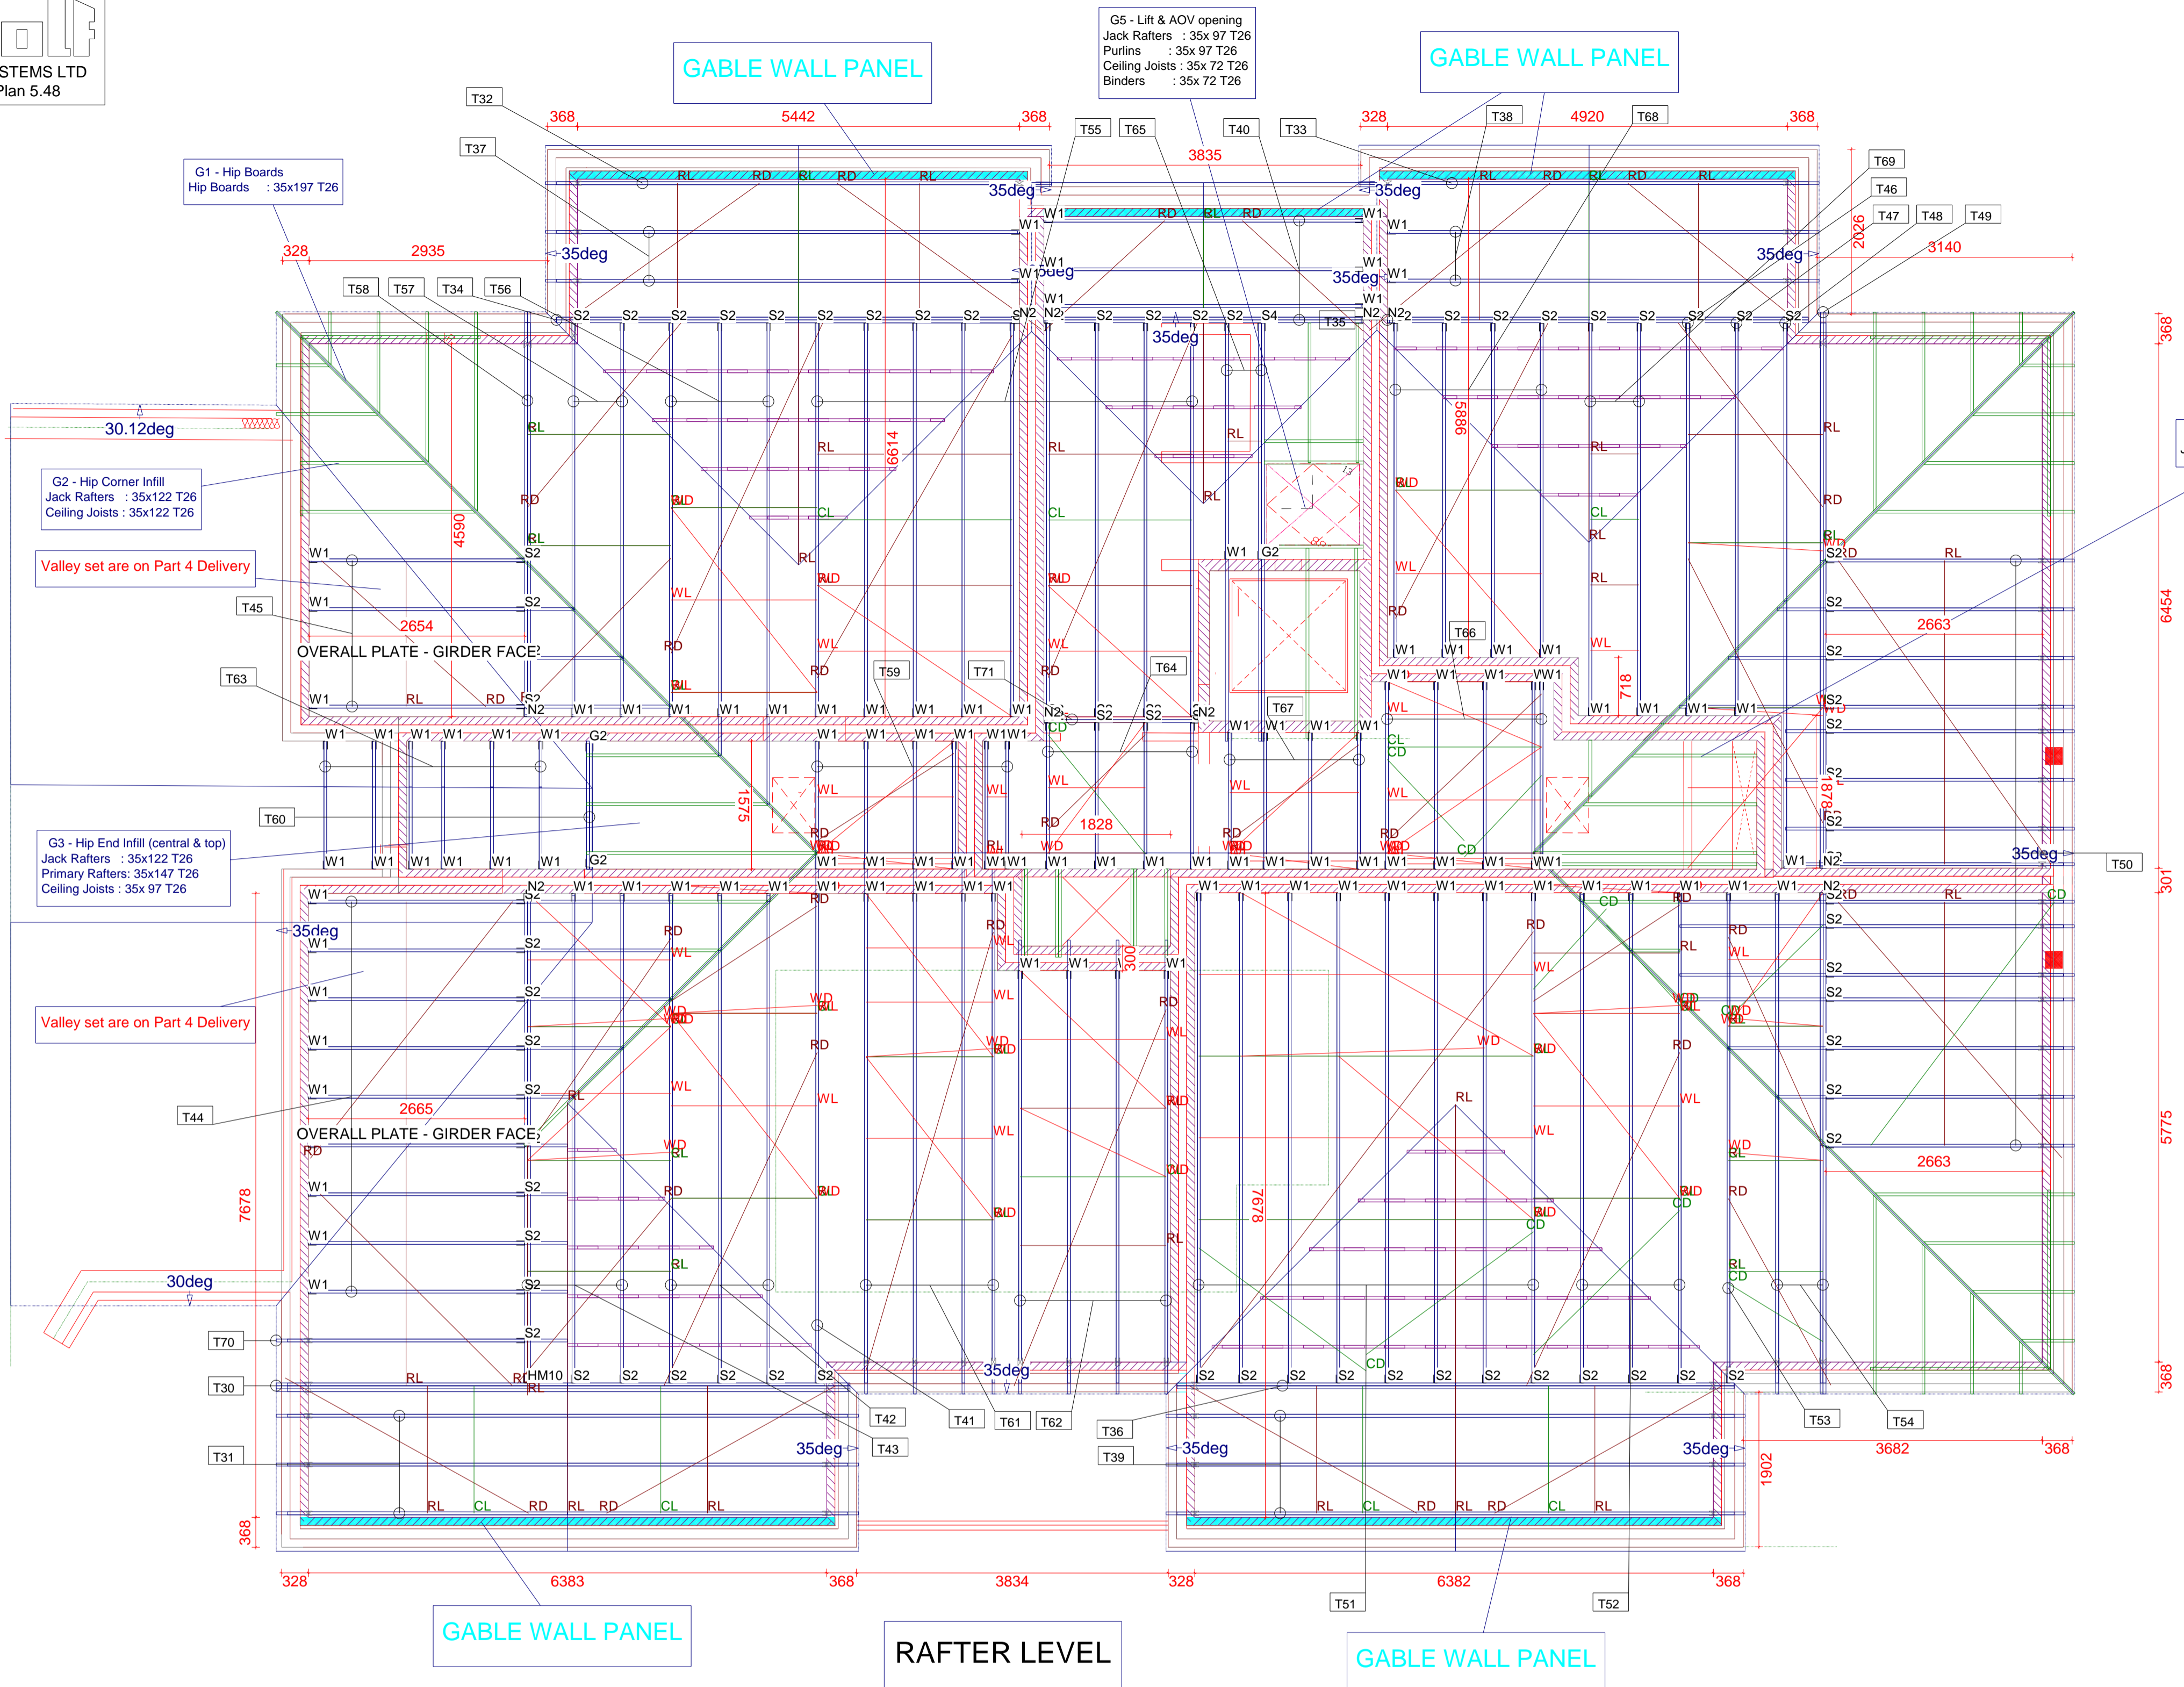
STEMS LTD
Plan 5.48

GABLE WALL PANEL

G5 - Lift & AOV opening
Jack Rafters : 35x 97 T26
Purlins : 35x 97 T26
Ceiling Joists : 35x 72 T26
Binders : 35x 72 T26

GABLE WALL PANEL

G1 - Hip Boards
Hip Boards : 35x197 T26

30.12deg

G2 - Hip Corner Infill
Jack Rafters : 35x122 T26
Ceiling Joists : 35x122 T26

Valley set are on Part 4 Delivery

OVERALL PLATE - GIRDER FACE

G3 - Hip End Infill (central & top)
Jack Rafters : 35x122 T26
Primary Rafters: 35x147 T26
Ceiling Joists : 35x 97 T26

Valley set are on Part 4 Delivery

OVERALL PLATE - GIRDER FACE

30deg

328 2935 368 5442 368 3835 328 4920 368 3140 2026 6614 4590 2654 2663 1575 1828 5886 718 6454 1878 301 300 2665 2663 7678 7678 5775 368 368 368 1902 3682 368 328 6383 368 3834 328 6382 368

35deg

GABLE WALL PANEL

RAFTER LEVEL

GABLE WALL PANEL